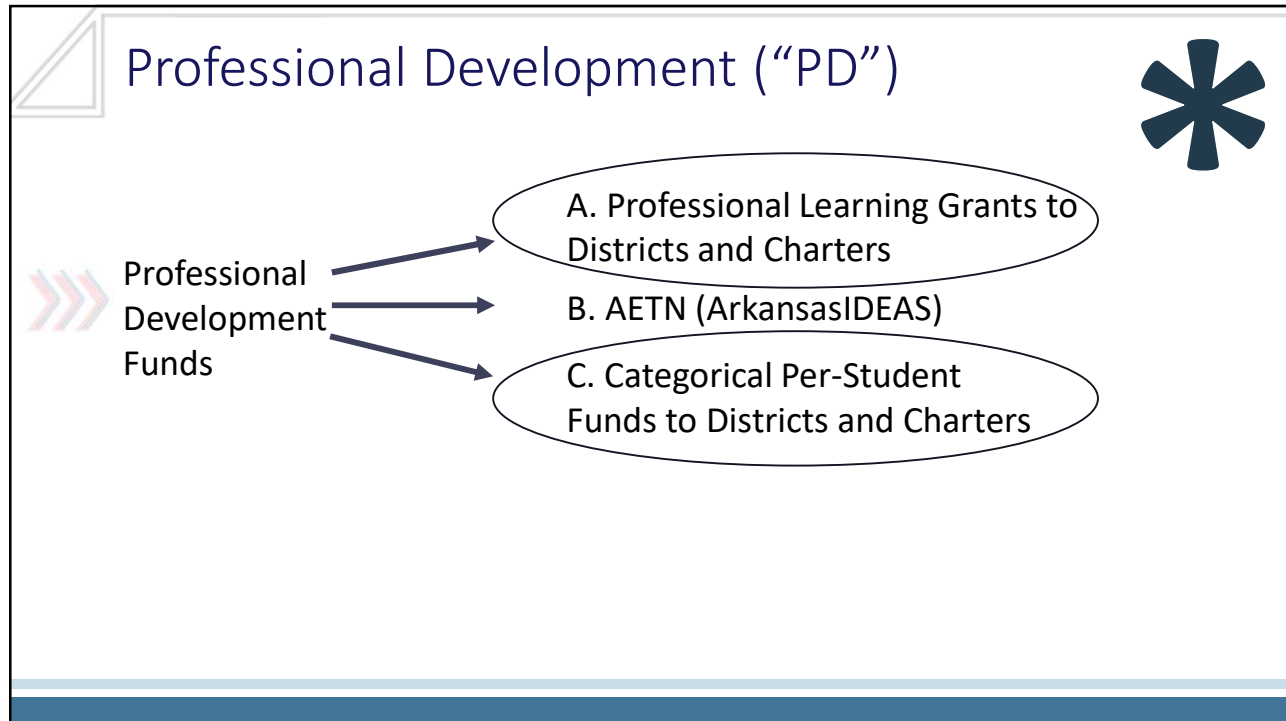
Professional Development (“PD”)

Professional Development Funds

A. Professional Learning Grants to Districts and Charters

B. AETN (ArkansasIDEAS)

C. Categorical Per-Student Funds to Districts and Charters